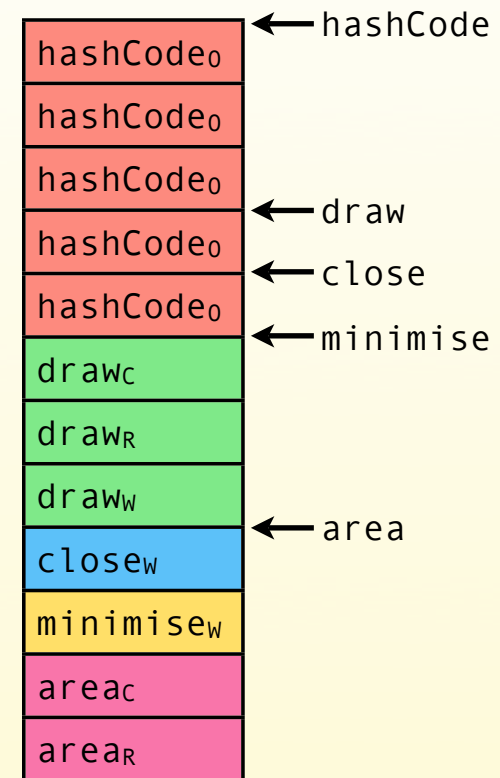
$\text{hashCode}_0$
$\text{hashCode}_0$
$\text{hashCode}_0$
$\text{hashCode}_0$
$\text{hashCode}_0$
$\text{draw}_C$
$\text{draw}_R$
$\text{draw}_W$
$\text{close}_W$
$\text{minimise}_W$
$\text{area}_C$
$\text{area}_R$

hashCode
draw
close
minimise
area